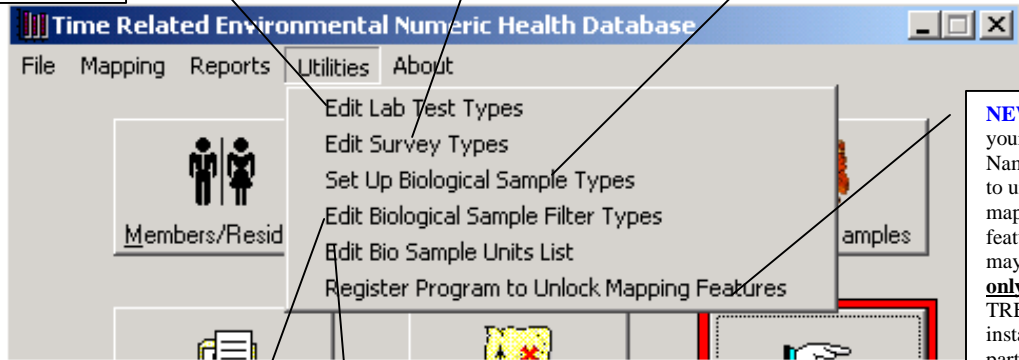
Time Related Environmental Numeric Health Database

File Mapping Reports Utilities About

Edit Lab Test Types
Edit Survey Types
Set Up Biological Sample Types
Edit Biological Sample Filter Types
Edit Bio Sample Units List
Register Program to Unlock Mapping Features

Members/Resid

amples

NEW
your
Nam
to u
map
feat
may
only
TRE
insta
part